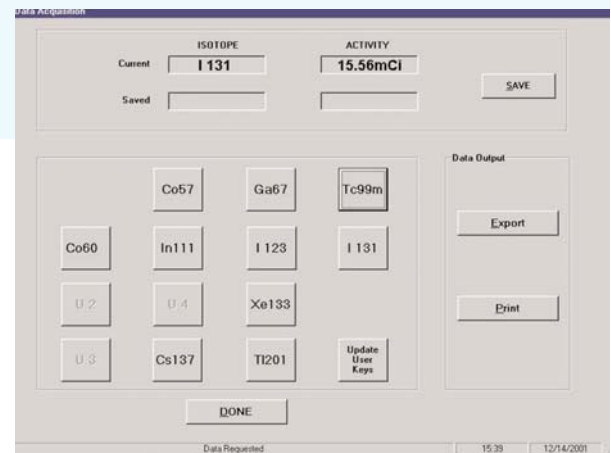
Data Acquisition

ISOTOPE

ACTIVITY

Current

I 131

15.56mCi

Saved

SAVE

Data Output

Co57

Ga67

Tc99m

Co60

In111

I 123

I 131

Export

U 2

U 4

Xe133

Print

U 3

Cs137

Tl201

Update User Keys

DONE

Data Requested

15:39

12/14/2001